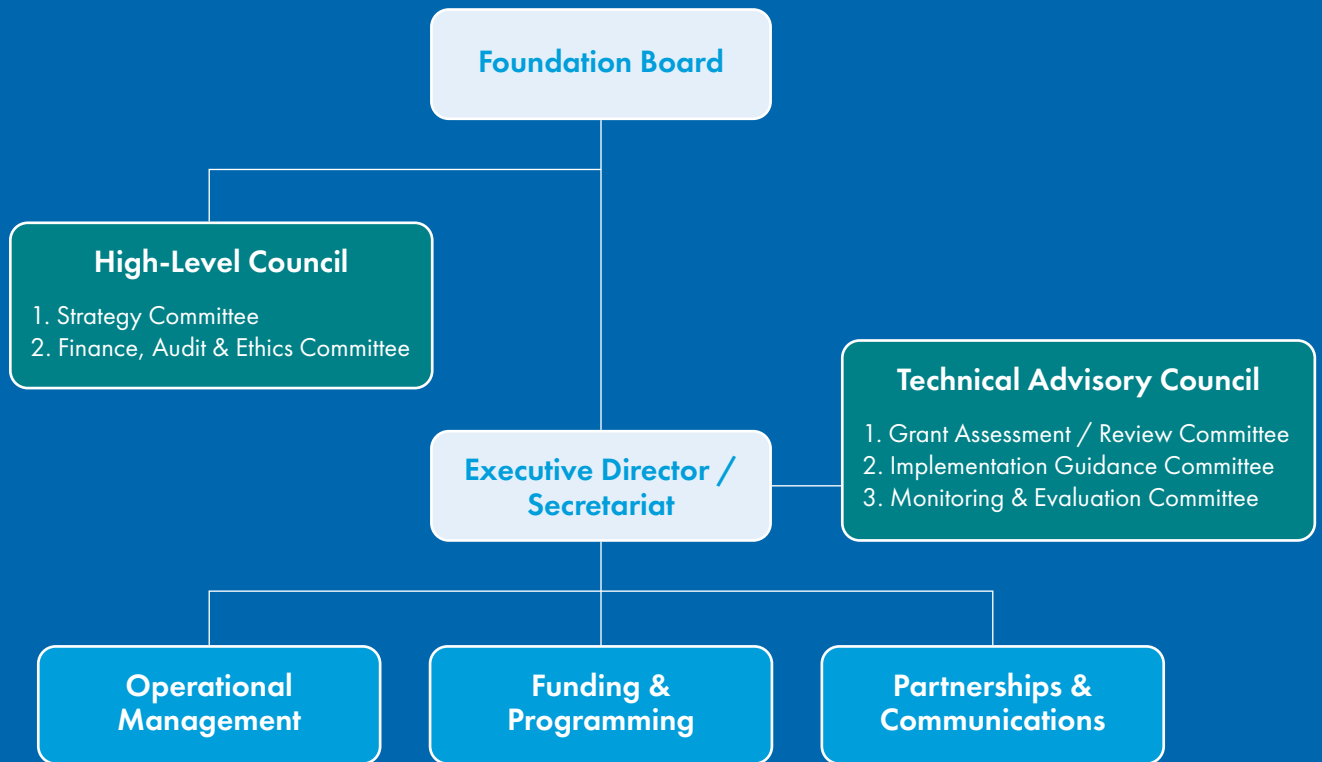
Foundation Board

High-Level Council

1. Strategy Committee
2. Finance, Audit & Ethics Committee

Technical Advisory Council

1. Grant Assessment / Review Committee
2. Implementation Guidance Committee
3. Monitoring & Evaluation Committee

Executive Director / Secretariat

Operational Management

Funding & Programming

Partnerships & Communications